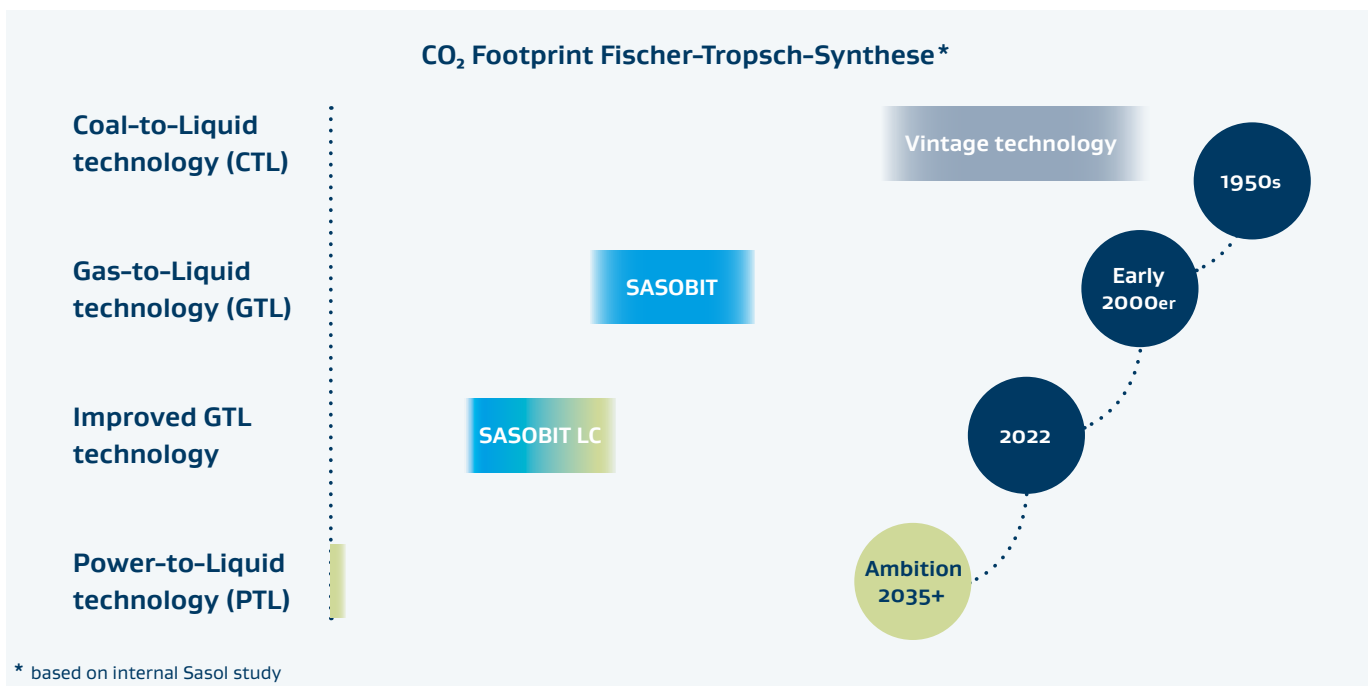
$CO_2$ Footprint Fischer-Tropsch-Synthese*

Coal-to-Liquid technology (CTL)

Gas-to-Liquid technology (GTL)

Improved GTL technology

Power-to-Liquid technology (PTL)

Vintage technology

SASOBIT

SASOBIT LC

1950s

Early 2000er

2022

Ambition 2035+

* based on internal Sasol study